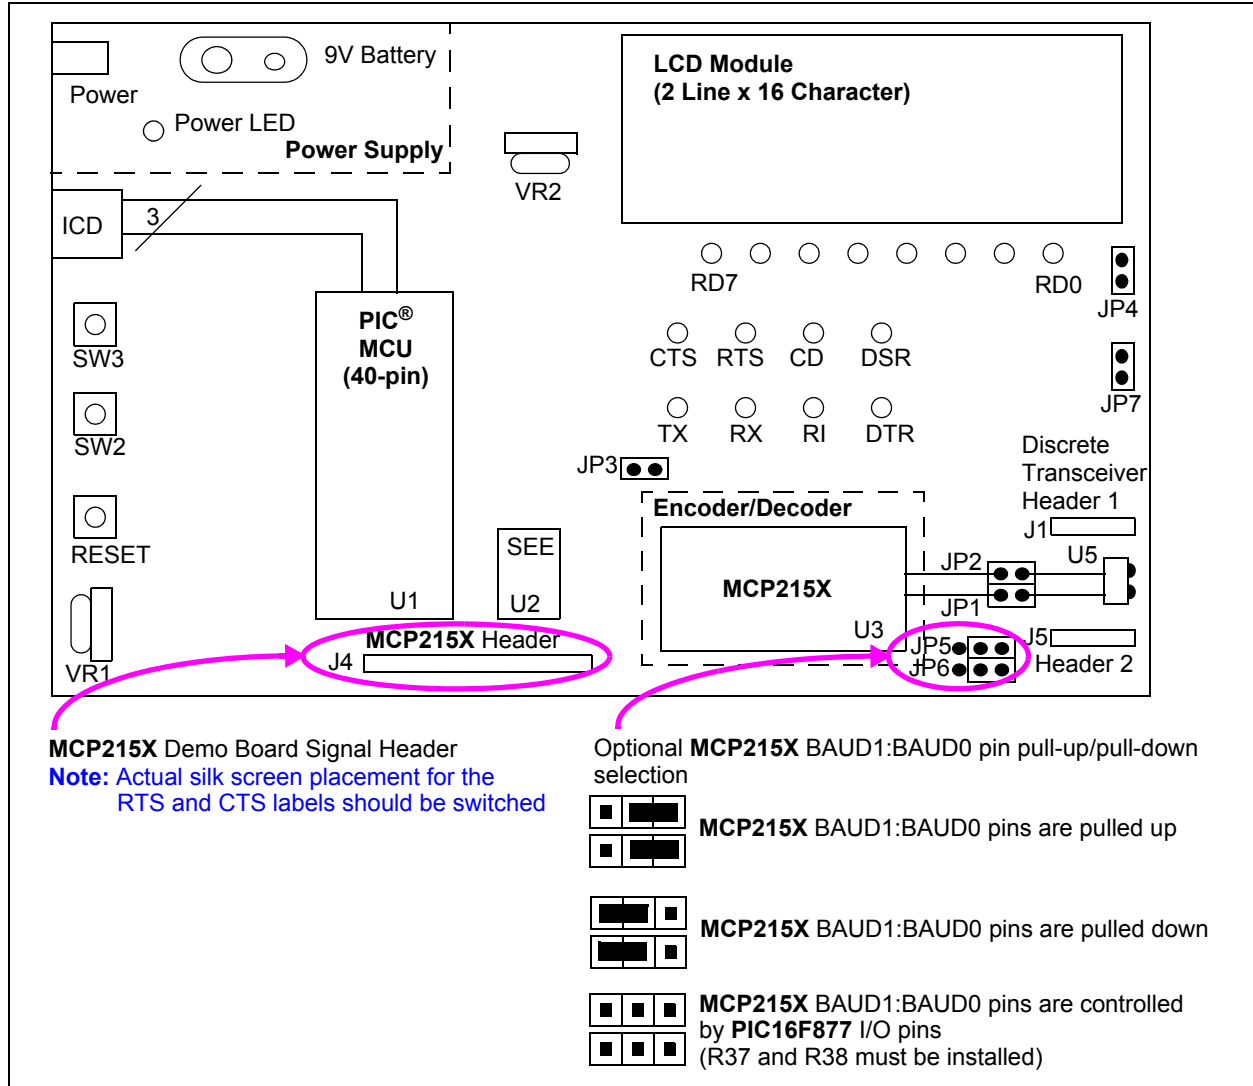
Power

9V Battery

Power LED

Power Supply

LCD Module
(2 Line x 16 Character)

VR2

ICD

3

RD7

RD0

JP4

PIC®
MCU
(40-pin)

SW3

CTS RTS CD DSR

JP7

SW2

TX RX RI DTR

Discrete Transceiver Header 1

JP3

Encoder/Decoder

J1

RESET

SEE

U5

JP2

MCP215X

U1

U2

JP1

U3

MCP215X Header

J5

J4

JP5

VR1

JP6

Header 2

MCP215X Demo Board Signal Header
Note: Actual silk screen placement for the RTS and CTS labels should be switched

Optional MCP215X BAUD1:BAUD0 pin pull-up/pull-down selection

MCP215X BAUD1:BAUD0 pins are pulled up

MCP215X BAUD1:BAUD0 pins are pulled down

MCP215X BAUD1:BAUD0 pins are controlled by PIC16F877 I/O pins
(R37 and R38 must be installed)